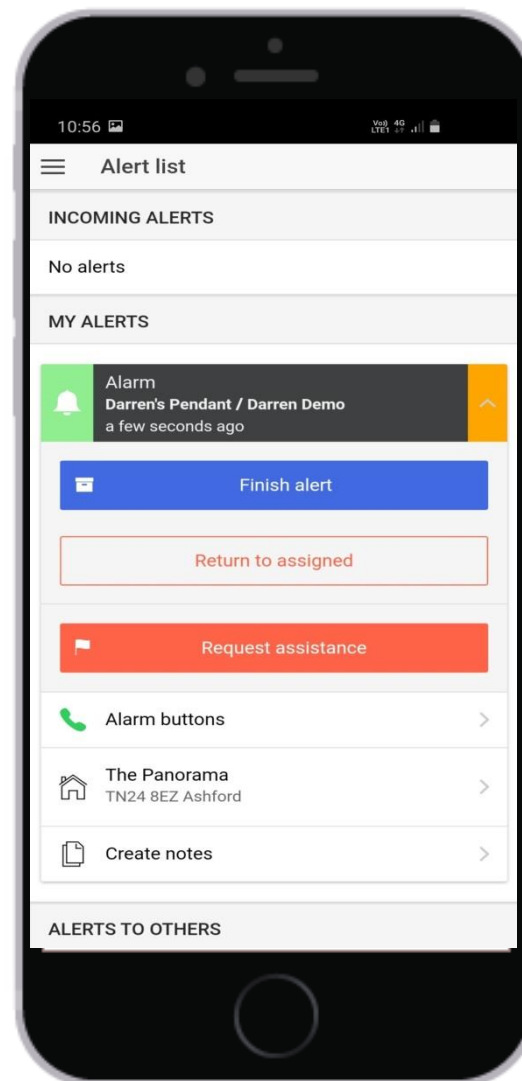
10:56

Vo) 4G LTE1

Alert list

INCOMING ALERTS

No alerts

MY ALERTS

Alarm
Darren's Pendant / Darren Demo
a few seconds ago

Finish alert

Return to assigned

Request assistance

Alarm buttons

The Panorama
TN24 8EZ Ashford

Create notes

ALERTS TO OTHERS